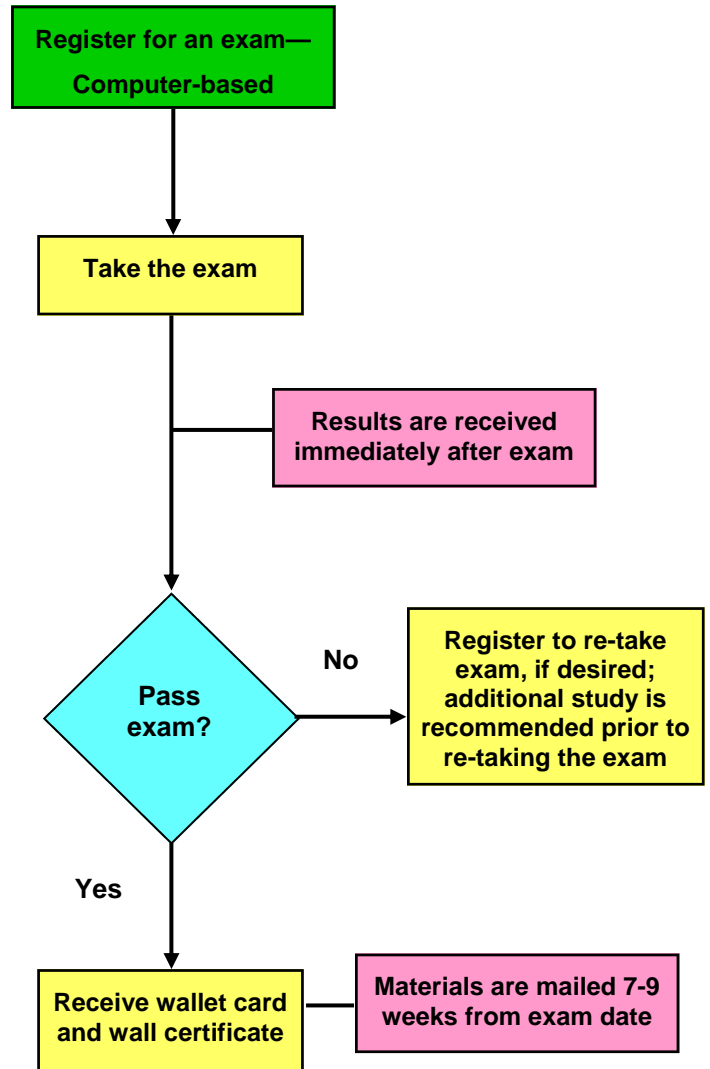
Register for an exam—Computer-based

Take the exam

Results are received immediately after exam

Pass exam?

No

Register to re-take exam, if desired; additional study is recommended prior to re-taking the exam

Yes

Receive wallet card and wall certificate

Materials are mailed 7-9 weeks from exam date